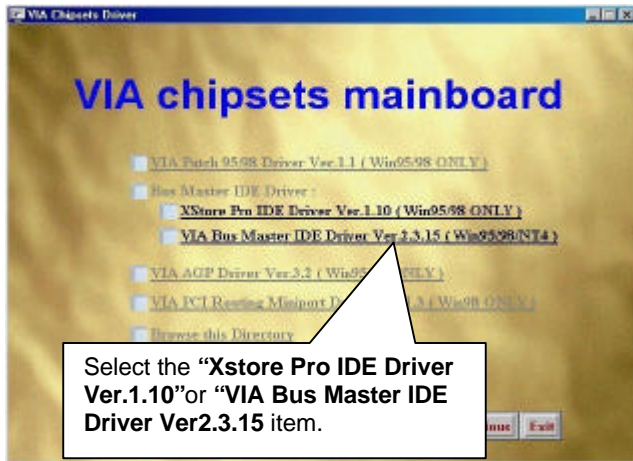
VIA Chipsets Driver

VIA chipsets mainboard

VIA Patch 95/98 Driver Ver.1.1 ( Win95/98 ONLY )

Bus Master IDE Driver :

XStore Pro IDE Driver Ver.1.10 ( Win95/98 ONLY )

VIA Bus Master IDE Driver Ver.2.3.15 ( Win95/98/NT4 )

VIA AGP Driver Ver.3.2 ( Win95 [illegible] NLY )

VIA PCI Routing Miniport D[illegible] 3 ( Win98 ONLY )

Browse this Directory

Select the "Xstore Pro IDE Driver Ver.1.10"or "VIA Bus Master IDE Driver Ver2.3.15 item.

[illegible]inue Exit